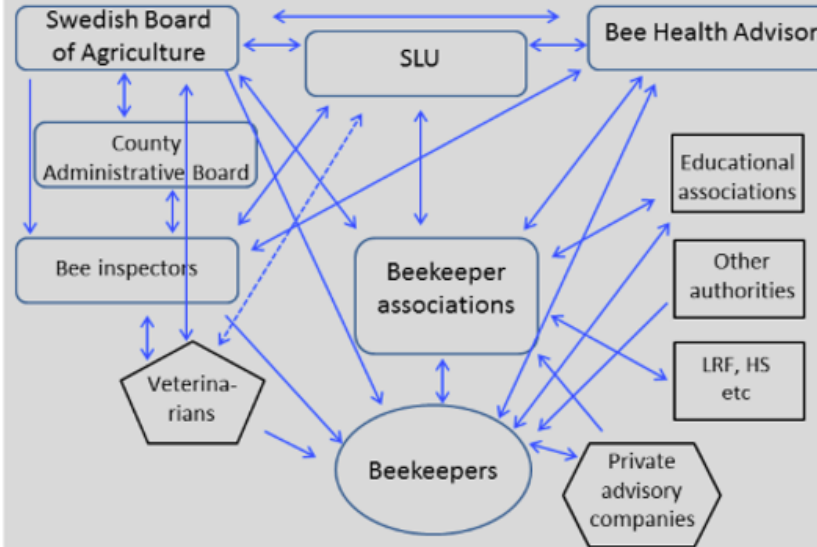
Swedish Board of Agriculture

SLU

Bee Health Advisor

County Administrative Board

Educational associations

Bee inspectors

Beekeeper associations

Other authorities

LRF, HS etc

Veterinarians

Beekeepers

Private advisory companies